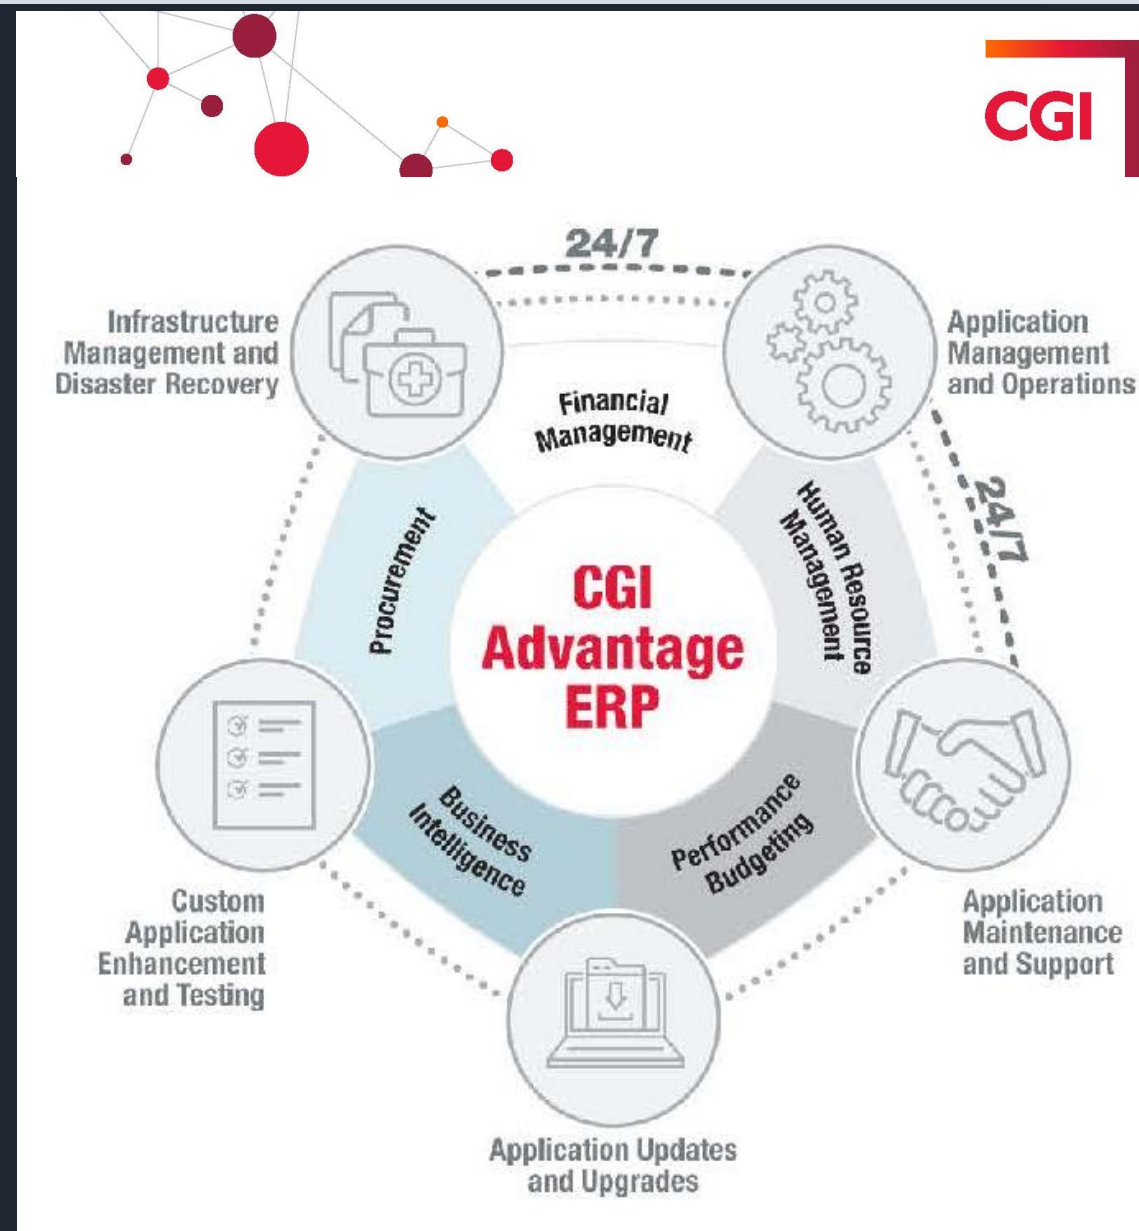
CGI

24/7

Infrastructure Management and Disaster Recovery

Application Management and Operations

Financial Management

Procurement

Human Resource Management

24/7

CGI Advantage ERP

Business Intelligence

Performance Budgeting

Custom Application Enhancement and Testing

Application Maintenance and Support

Application Updates and Upgrades